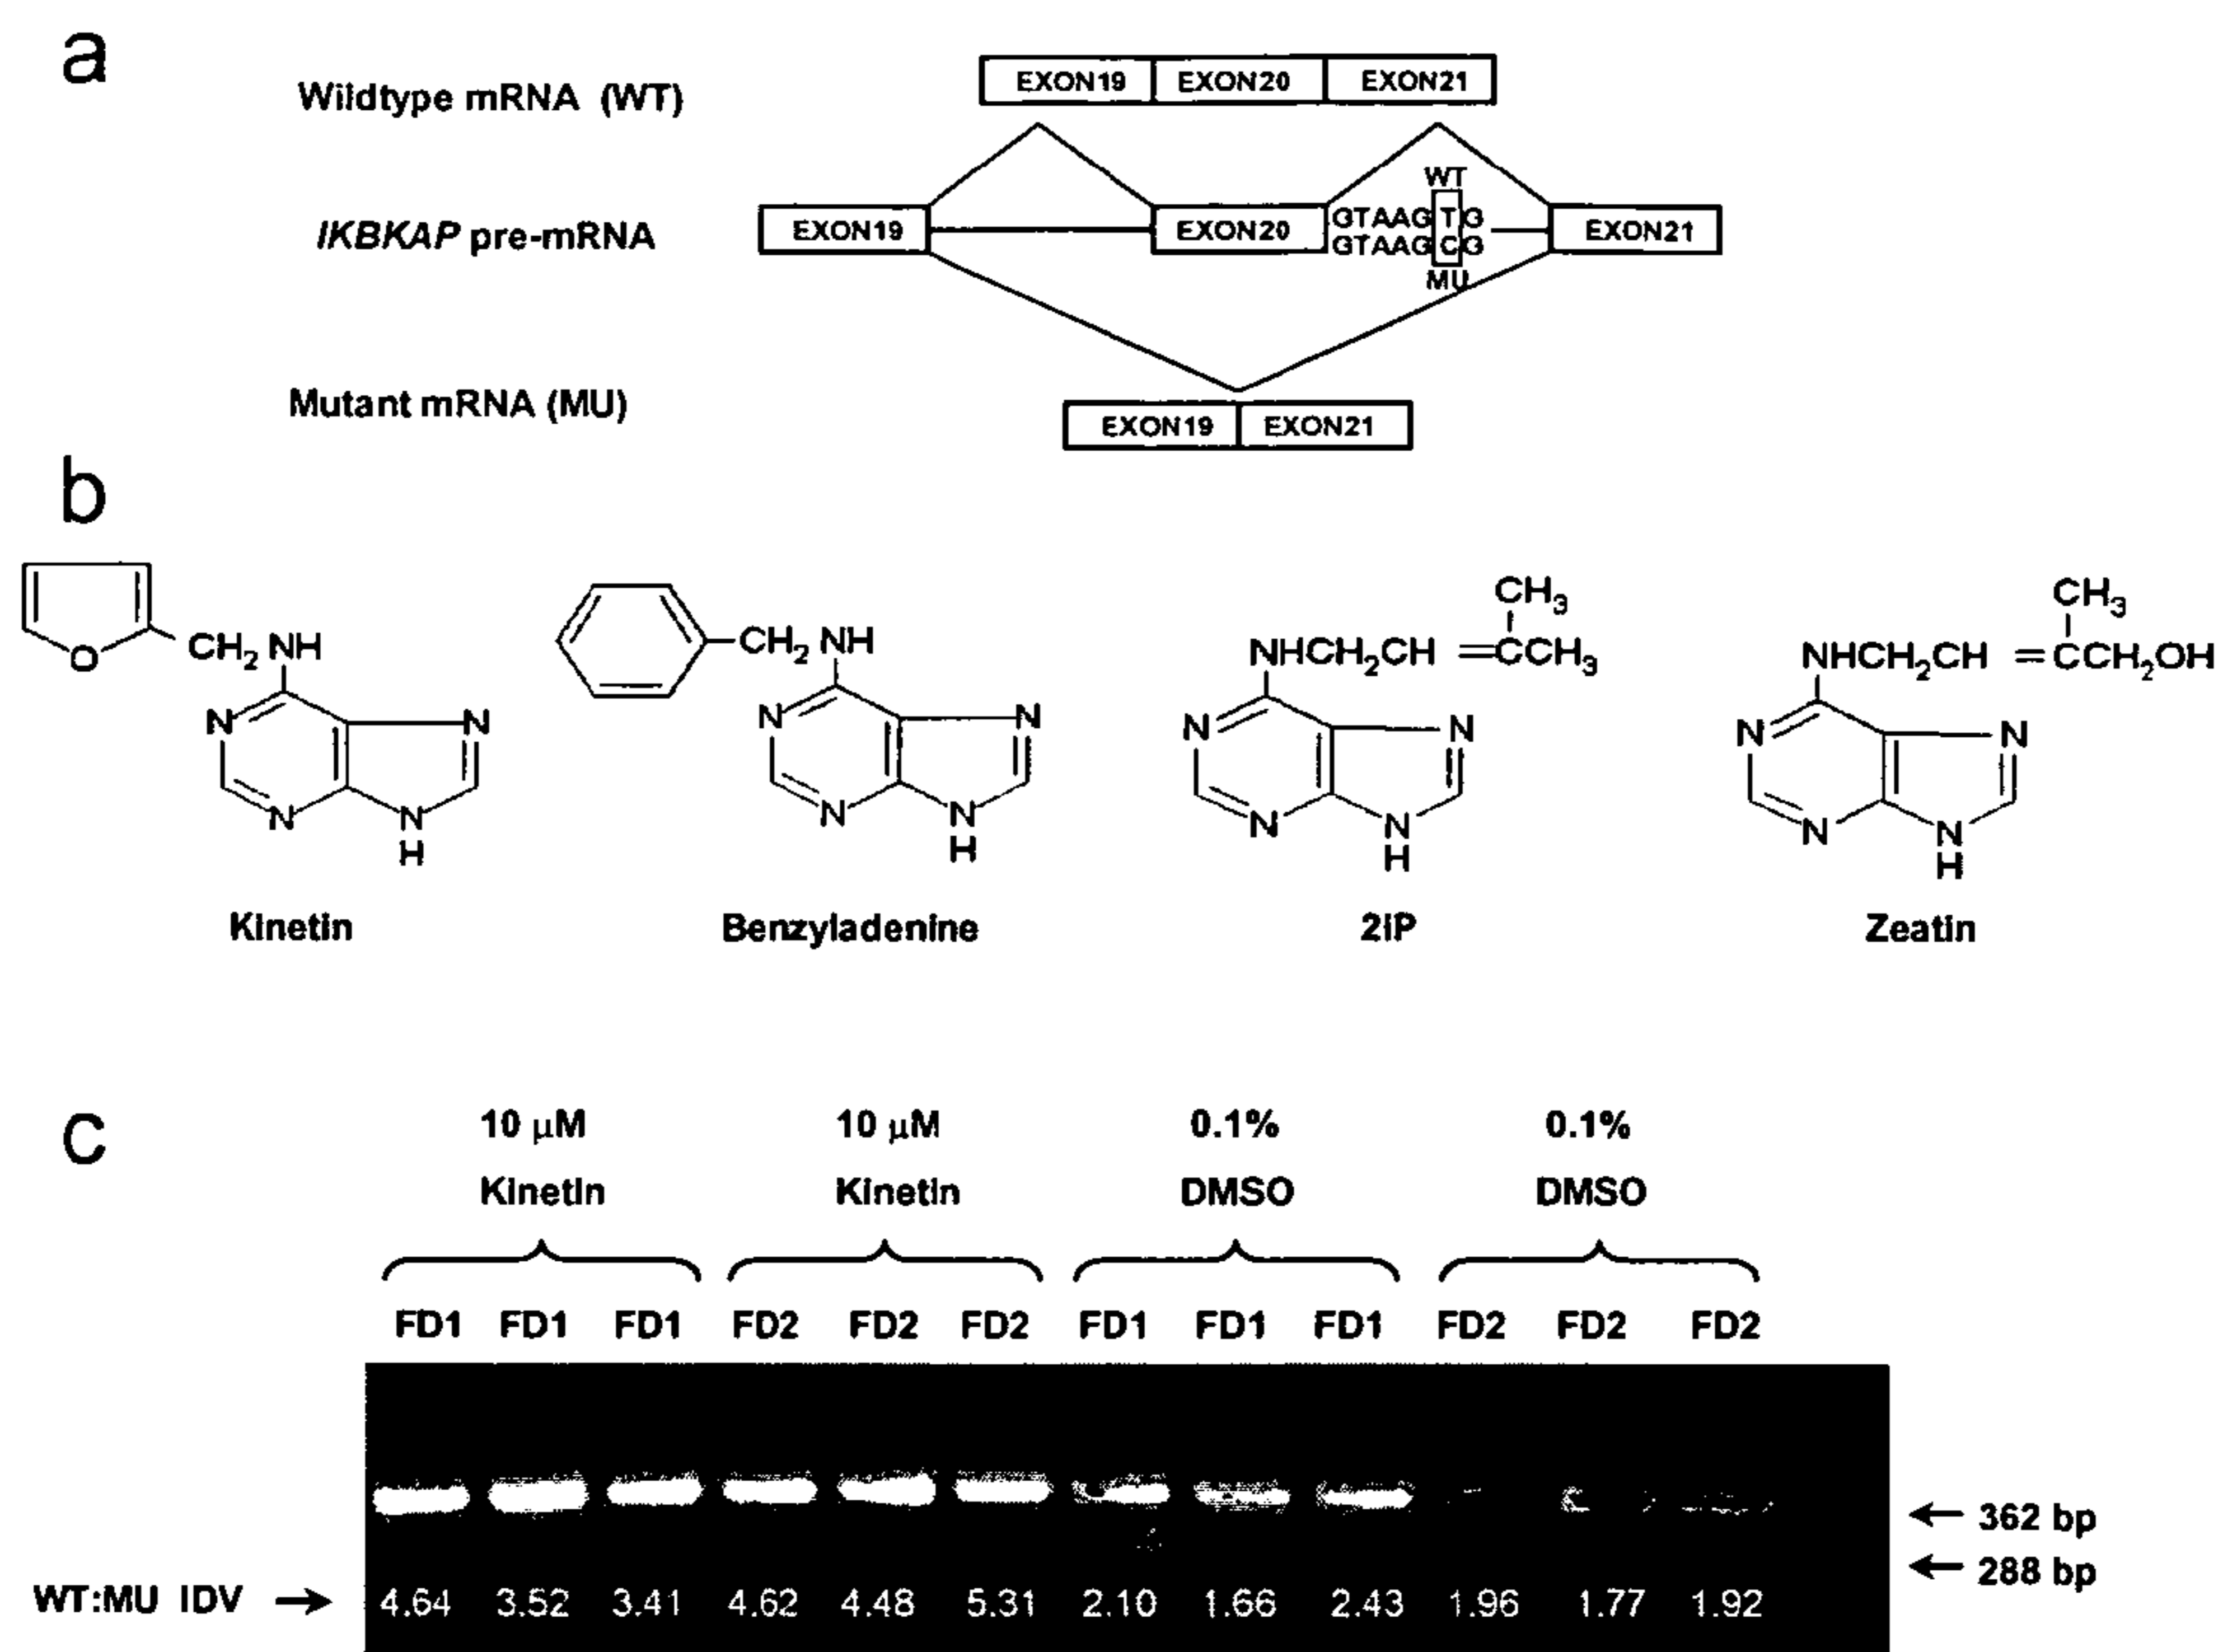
a

Wildtype mRNA (WT)

EXON19 EXON20 EXON21

IKBKAP pre-mRNA

EXON19 EXON20 GTAAGTG GTAAGCG EXON21

WT

MU

Mutant mRNA (MU)

EXON19 EXON21

b

$CH_2NH$

N N N N H

Kinetin

$CH_2NH$

N N N N H

Benzyladenine

$CH_3$

$NHCH_2CH = CCH_3$

N N N N H

2iP

$CH_3$

$NHCH_2CH = CCH_2OH$

N N N N H

Zeatin

c

10 μM Kinetin

10 μM Kinetin

0.1% DMSO

0.1% DMSO

FD1 FD1 FD1 FD2 FD2 FD2 FD1 FD1 FD1 FD2 FD2 FD2

← 362 bp

← 288 bp

WT:MU IDV → 4.64 3.52 3.41 4.62 4.48 5.31 2.10 1.66 2.43 1.96 1.77 1.92